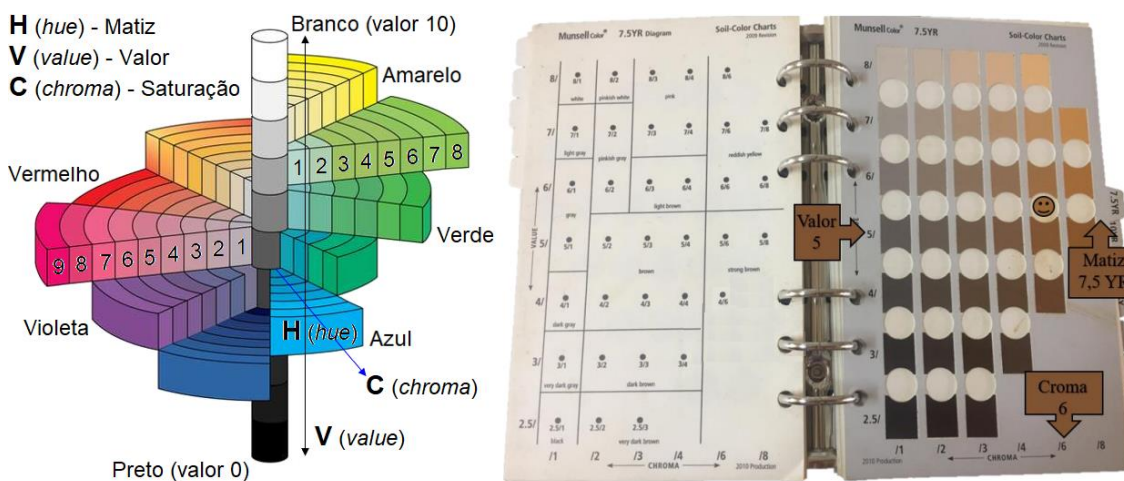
**H** (*hue*) - Matiz
**V** (*value*) - Valor
**C** (*chroma*) - Saturação

Branco (valor 10)
Amarelo
1 2 3 4 5 6 7 8
Vermelho
Verde
9 8 7 6 5 4 3 2 1
Violeta
**H** (*hue*)
Azul
**C** (*chroma*)
**V** (*value*)
Preto (valor 0)

Munsell Color 7.5YR Diagram
Soil-Color Charts
2009 Revision

8/ 8/1 8/2 8/3 8/4 8/6
white pinkish white pink
7/ 7/1 7/2 7/3 7/4 7/6 7/8
light gray pinkish gray reddish yellow
6/ 6/1 6/2 6/3 6/4 6/6 6/8
gray light brown
VALUE
5/ 5/1 5/2 5/3 5/4 5/6 5/8
brown strong brown
4/ 4/1 4/2 4/3 4/4 4/6
dark gray
3/ 3/1 3/2 3/3 3/4
very dark gray dark brown
2.5/ 2.5/1 2.5/2 2.5/3
black very dark brown
/1 /2 /3 /4 /6 /8
CHROMA
2010 Production

Munsell Color 7.5YR
Soil-Color Charts
2009 Revision

Valor
5

8/
7/
6/
5/
4/
3/
2.5/

Matiz
7,5 YR

7.5YR

Croma
6

/1 /2 /3 /4 /6 /8
CHROMA
2010 Production